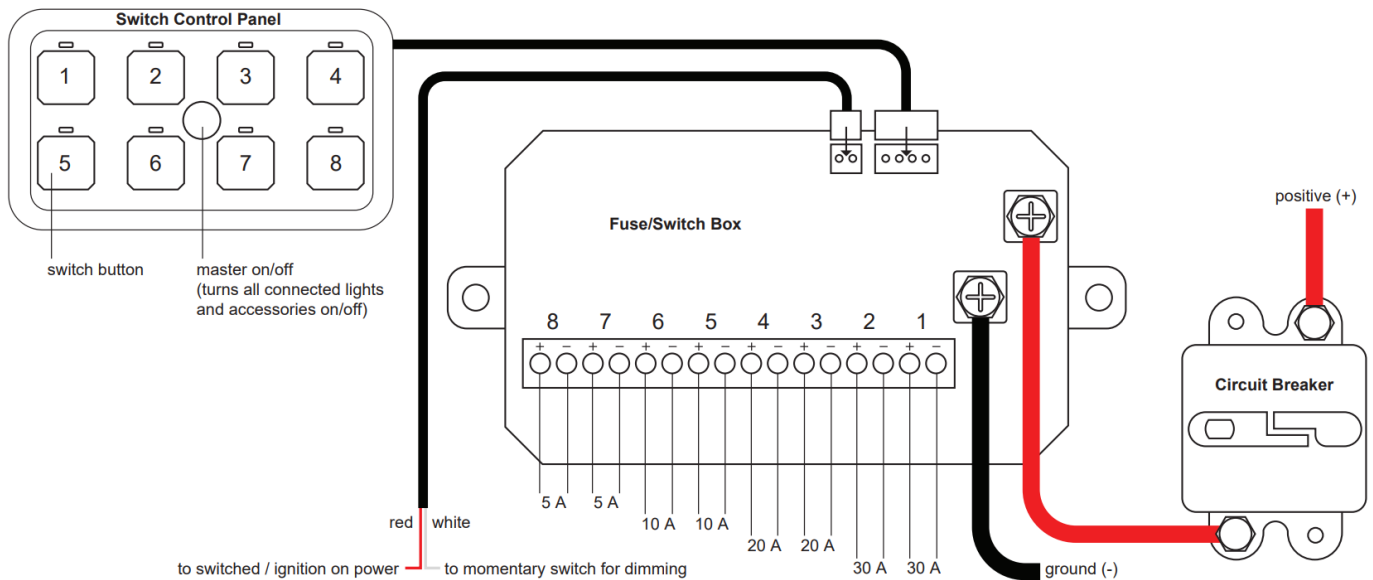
Switch Control Panel

1 2 3 4
5 6 7 8

switch button

master on/off
(turns all connected lights and accessories on/off)

Fuse/Switch Box

8 7 6 5 4 3 2 1

+ − + − + − + − + − + − + − + −

5 A
5 A
10 A
10 A
20 A
20 A
30 A
30 A

red white

to switched / ignition on power
to momentary switch for dimming

positive (+)

Circuit Breaker

ground (-)